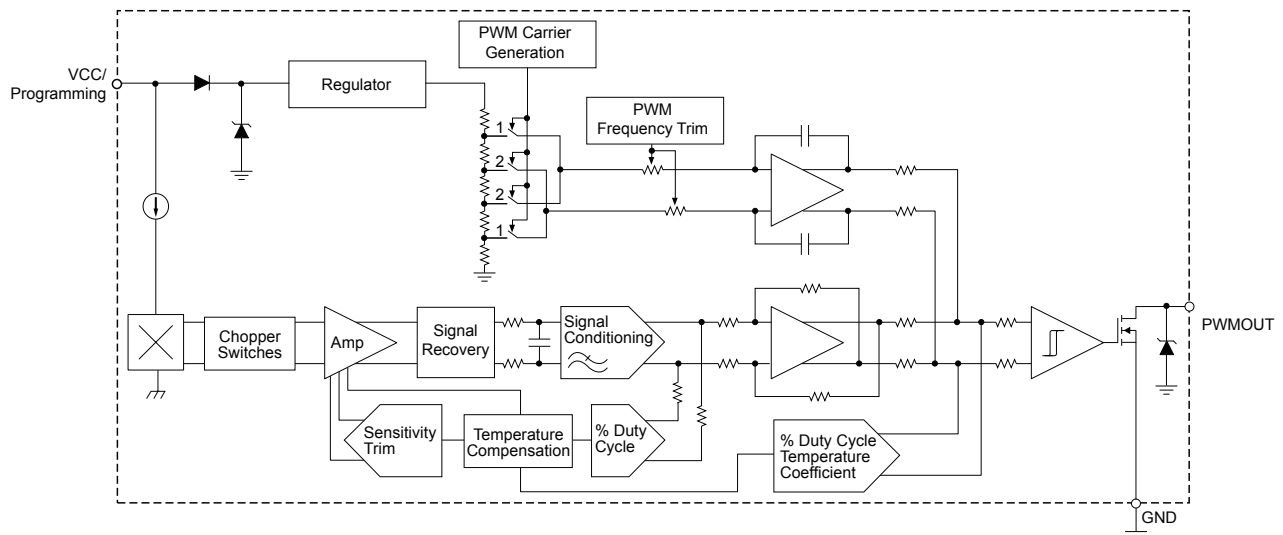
VCC/
Programming

Regulator

PWM Carrier
Generation

PWM
Frequency Trim

1
2
2
1

Chopper
Switches

Amp

Signal
Recovery

Signal
Conditioning

PWMOUT

Sensitivity
Trim

Temperature
Compensation

% Duty
Cycle

% Duty Cycle
Temperature
Coefficient

GND